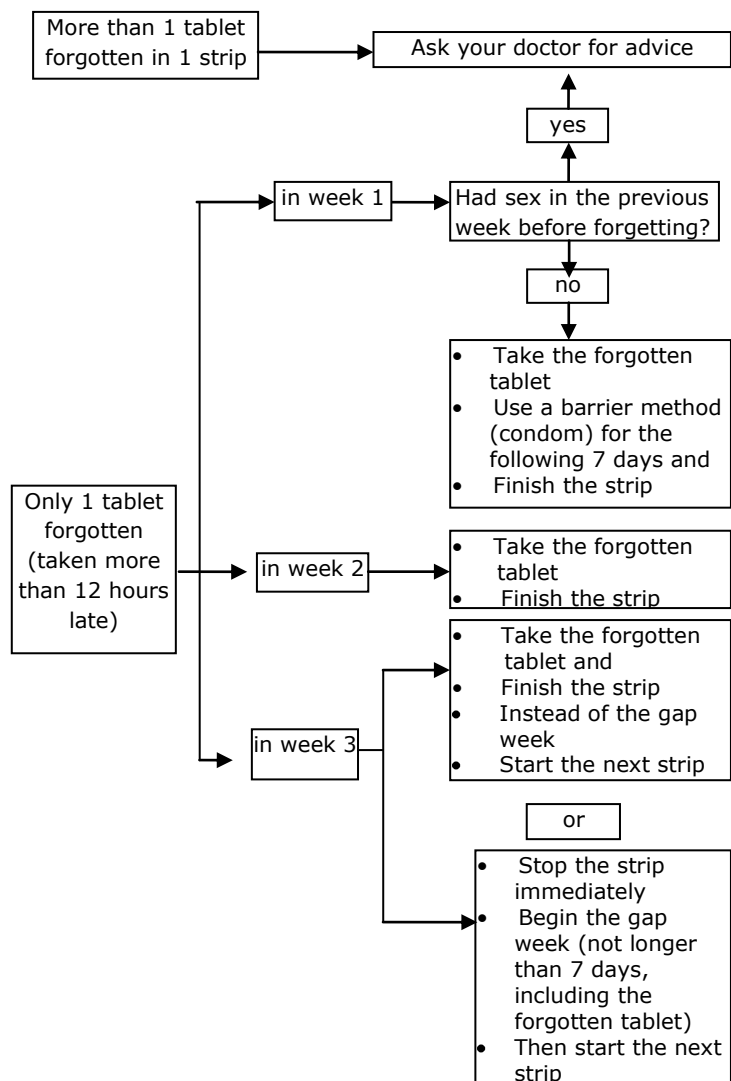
More than 1 tablet forgotten in 1 strip

Ask your doctor for advice

yes

in week 1

Had sex in the previous week before forgetting?

no

• Take the forgotten tablet
• Use a barrier method (condom) for the following 7 days and
• Finish the strip

Only 1 tablet forgotten (taken more than 12 hours late)

in week 2

• Take the forgotten tablet
• Finish the strip

in week 3

• Take the forgotten tablet and
• Finish the strip
• Instead of the gap week
• Start the next strip

or

• Stop the strip immediately
• Begin the gap week (not longer than 7 days, including the forgotten tablet)
• Then start the next strip